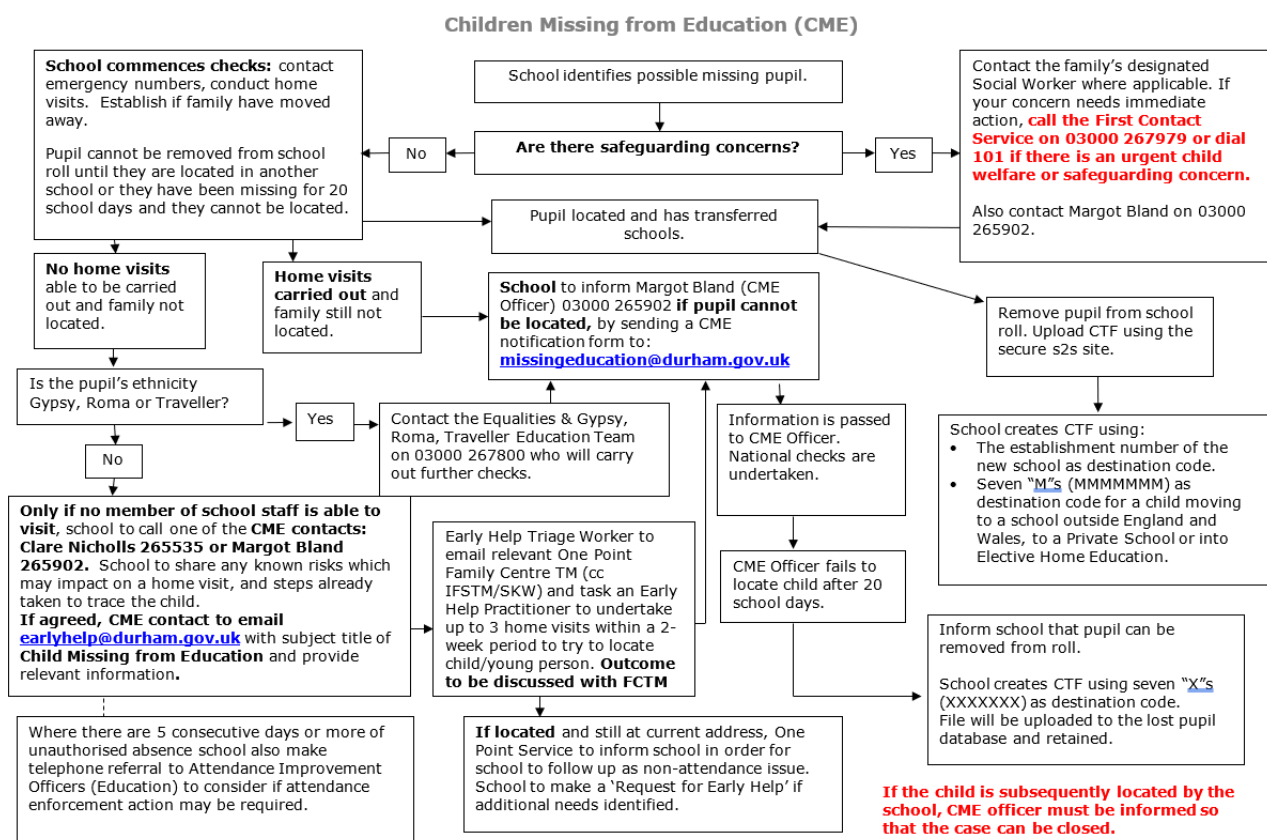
Children Missing from Education (CME)

School identifies possible missing pupil.

Are there safeguarding concerns?

No

Yes

School commences checks: contact emergency numbers, conduct home visits. Establish if family have moved away.

Pupil cannot be removed from school roll until they are located in another school or they have been missing for 20 school days and they cannot be located.

Contact the family's designated Social Worker where applicable. If your concern needs immediate action, call the First Contact Service on 03000 267979 or dial 101 if there is an urgent child welfare or safeguarding concern.

Also contact Margot Bland on 03000 265902.

Pupil located and has transferred schools.

No home visits able to be carried out and family not located.

Home visits carried out and family still not located.

School to inform Margot Bland (CME Officer) 03000 265902 if pupil cannot be located, by sending a CME notification form to: missingeducation@durham.gov.uk

Remove pupil from school roll. Upload CTF using the secure s2s site.

Is the pupil's ethnicity Gypsy, Roma or Traveller?

Yes

Contact the Equalities & Gypsy, Roma, Traveller Education Team on 03000 267800 who will carry out further checks.

No

Information is passed to CME Officer. National checks are undertaken.

School creates CTF using:
• The establishment number of the new school as destination code.
• Seven "M"s (MMMMMMM) as destination code for a child moving to a school outside England and Wales, to a Private School or into Elective Home Education.

Only if no member of school staff is able to visit, school to call one of the CME contacts: Clare Nicholls 265535 or Margot Bland 265902. School to share any known risks which may impact on a home visit, and steps already taken to trace the child.
If agreed, CME contact to email earlyhelp@durham.gov.uk with subject title of Child Missing from Education and provide relevant information.

Early Help Triage Worker to email relevant One Point Family Centre TM (cc IFSTM/SKW) and task an Early Help Practitioner to undertake up to 3 home visits within a 2-week period to try to locate child/young person. Outcome to be discussed with FCTM

CME Officer fails to locate child after 20 school days.

Inform school that pupil can be removed from roll.

School creates CTF using seven "X"s (XXXXXXX) as destination code.
File will be uploaded to the lost pupil database and retained.

Where there are 5 consecutive days or more of unauthorised absence school also make telephone referral to Attendance Improvement Officers (Education) to consider if attendance enforcement action may be required.

If located and still at current address, One Point Service to inform school in order for school to follow up as non-attendance issue. School to make a 'Request for Early Help' if additional needs identified.

If the child is subsequently located by the school, CME officer must be informed so that the case can be closed.